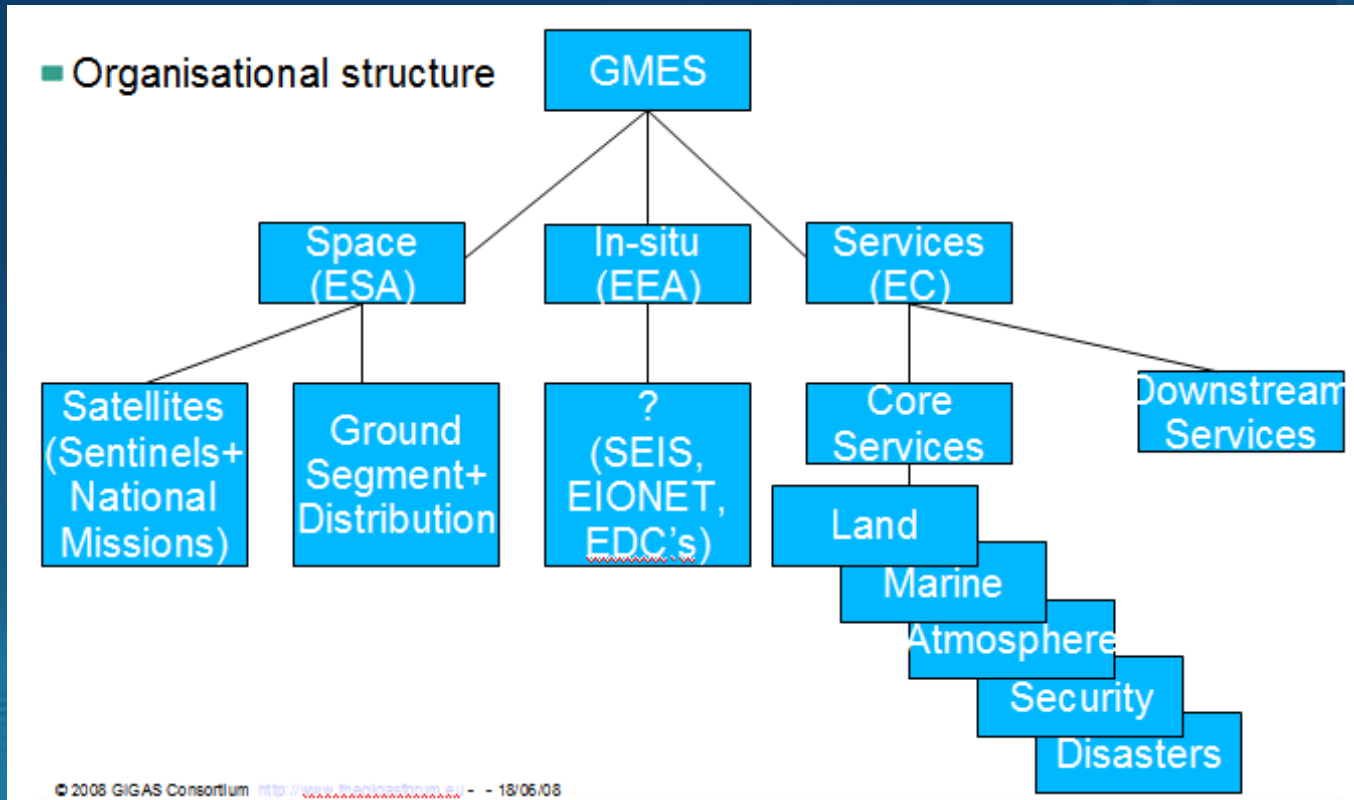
Organisational structure

GMES

Space (ESA)

In-situ (EEA)

Services (EC)

Satellites (Sentinels+ National Missions)

Ground Segment+ Distribution

? (SEIS, EIONET, EDC's)

Core Services

Downstream Services

Land

Marine

Atmosphere

Security

Disasters

© 2008 GIGAS Consortium http://www.thegigasforum.eu - - 18/06/08